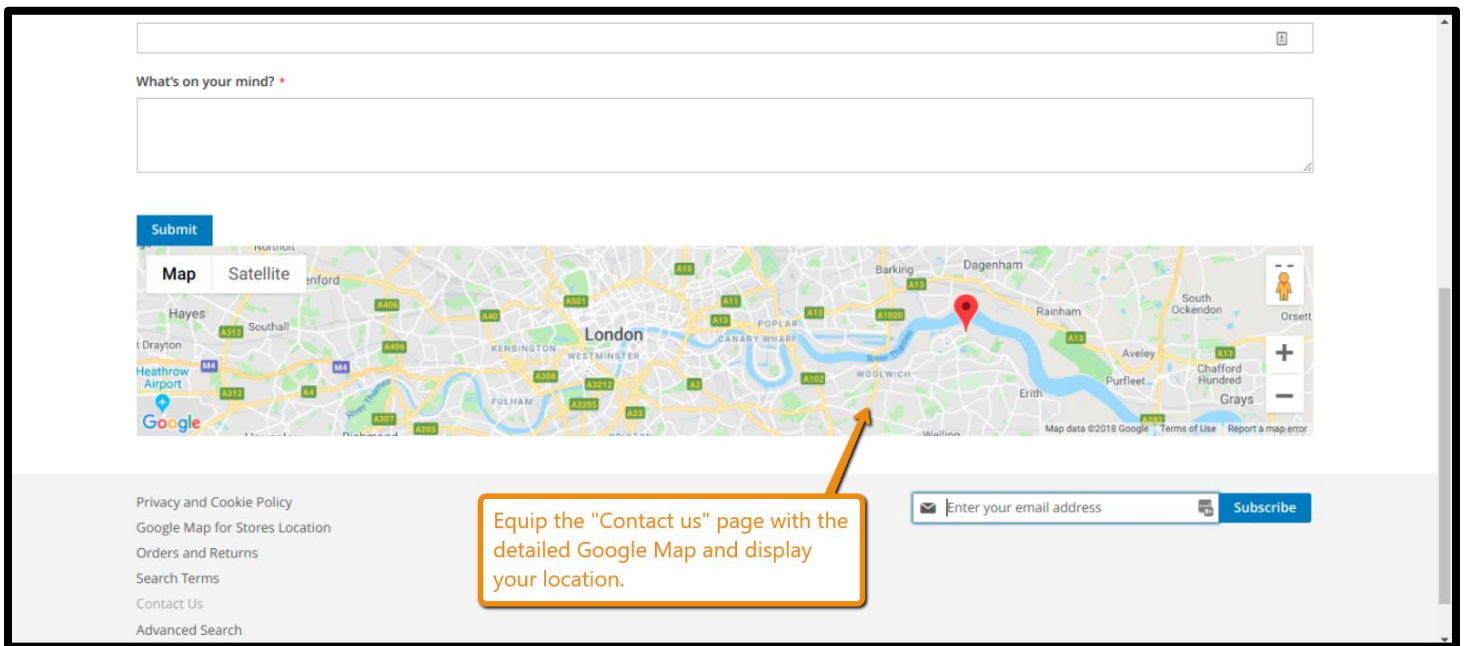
What's on your mind? *

Submit

Map Satellite

Barking Dagenham Hayes Southall London Rainham South Ockendon Orsett Drayton KENSINGTON WESTMINSTER POPLAR CANARY WHARF Heathrow Airport WOOLWICH Aveley Chafford Hundred Purfleet Erith Grays FULHAM

A406 A501 A40 A11 A13 A1020 A4 M4 A312 A308 A3212 A2 A102 A3205 A23 A307 A205 A13

Google

Map data ©2018 Google Terms of Use Report a map error

Privacy and Cookie Policy
Google Map for Stores Location
Orders and Returns
Search Terms
Contact Us
Advanced Search

Equip the "Contact us" page with the detailed Google Map and display your location.

Enter your email address

Subscribe